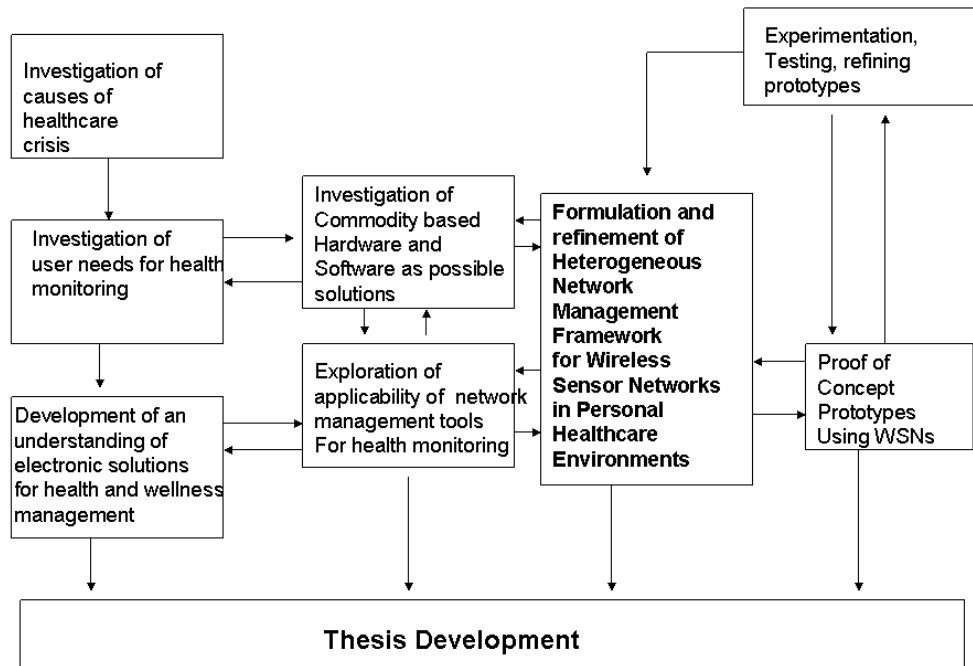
Experimentation, Testing, refining prototypes

Investigation of causes of healthcare crisis

Investigation of user needs for health monitoring

Investigation of Commodity based Hardware and Software as possible solutions

Formulation and refinement of Heterogeneous Network Management Framework for Wireless Sensor Networks in Personal Healthcare Environments

Exploration of applicability of network management tools For health monitoring

Proof of Concept Prototypes Using WSNs

Development of an understanding of electronic solutions for health and wellness management

Thesis Development